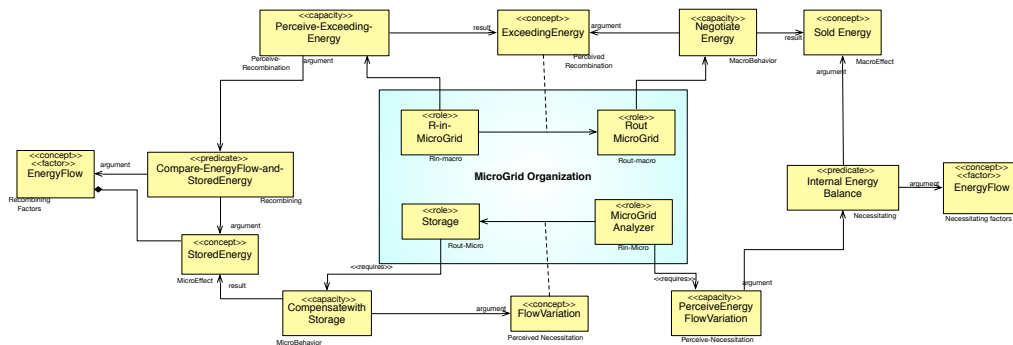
<<capacity>>
Perceive-Exceeding-Energy

Perceive-Recombination

argument

result

<<concept>>
ExceedingEnergy

Perceived Recombination

argument

<<capacity>>
Negotiate Energy

MacroBehavior

result

<<concept>>
Sold Energy

MacroEffect

argument

<<role>>
R-in-MicroGrid

Rin-macro

<<role>>
Rout MicroGrid

Rout-macro

MicroGrid Organization

<<role>>
Storage

Rout-Micro

<<role>>
MicroGrid Analyzer

Rin-Micro

<<concept>>
<<factor>>
EnergyFlow

Recombining Factors

argument

<<predicate>>
Compare-EnergyFlow-and-StoredEnergy

Recombining

argument

<<concept>>
StoredEnergy

MicroEffect

result

<<requires>>

<<capacity>>
Compensatewith Storage

MicroBehavior

argument

<<concept>>
FlowVariation

Perceived Necessitation

<<requires>>

<<capacity>>
PerceiveEnergy FlowVariation

Perceive-Necessitation

argument

<<predicate>>
Internal Energy Balance

Necessitating

argument

<<concept>>
<<factor>>
EnergyFlow

Necessitating factors